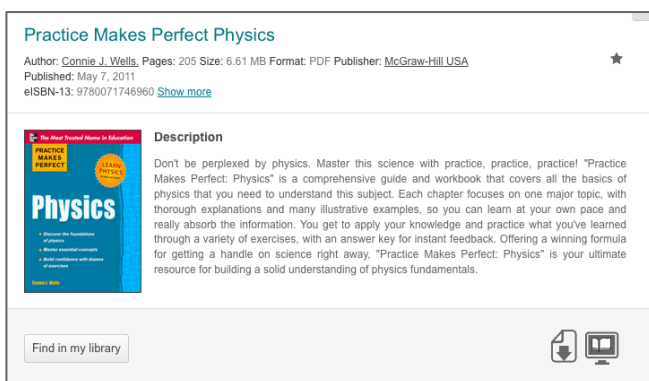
Practice Makes Perfect Physics

Author: Connie J. Wells, Pages: 205 Size: 6.61 MB Format: PDF Publisher: McGraw-Hill USA
Published: May 7, 2011
eISBN-13: 9780071746960 Show more

The Most Trusted Name in Education
PRACTICE MAKES PERFECT
LEARN PHYSICS
Physics
Discover the foundations of physics
Master essential concepts
Build confidence with dozens of exercises
Connie J. Wells

Description

Don't be perplexed by physics. Master this science with practice, practice, practice! "Practice Makes Perfect: Physics" is a comprehensive guide and workbook that covers all the basics of physics that you need to understand this subject. Each chapter focuses on one major topic, with thorough explanations and many illustrative examples, so you can learn at your own pace and really absorb the information. You get to apply your knowledge and practice what you've learned through a variety of exercises, with an answer key for instant feedback. Offering a winning formula for getting a handle on science right away, "Practice Makes Perfect: Physics" is your ultimate resource for building a solid understanding of physics fundamentals.

Find in my library